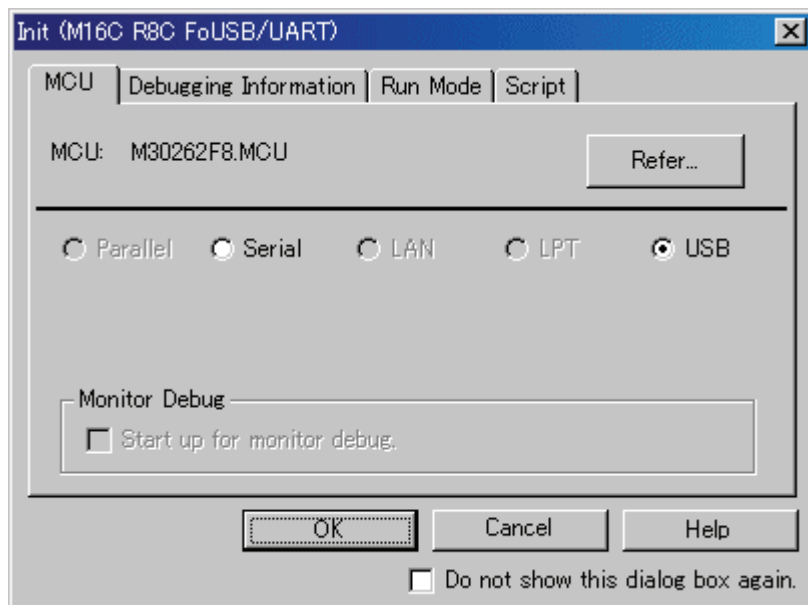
Init (M16C R8C FoUSB/UART)

MCU | Debugging Information | Run Mode | Script

MCU: M30262F8.MCU

Refer...

Parallel Serial LAN LPT USB

Monitor Debug

Start up for monitor debug.

OK Cancel Help

Do not show this dialog box again.